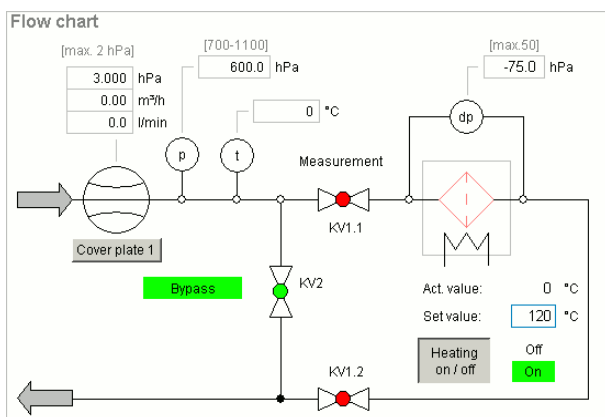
Flow chart

[max. 2 hPa]

3.000 hPa

0.00 m³/h

0.0 l/min

[700-1100]

600.0 hPa

0 °C

[max.50]

-75.0 hPa

p

t

dp

Measurement

KV1.1

Cover plate 1

Bypass

KV2

Act. value: 0 °C

Set value: 120 °C

Heating on / off

Off

On

KV1.2